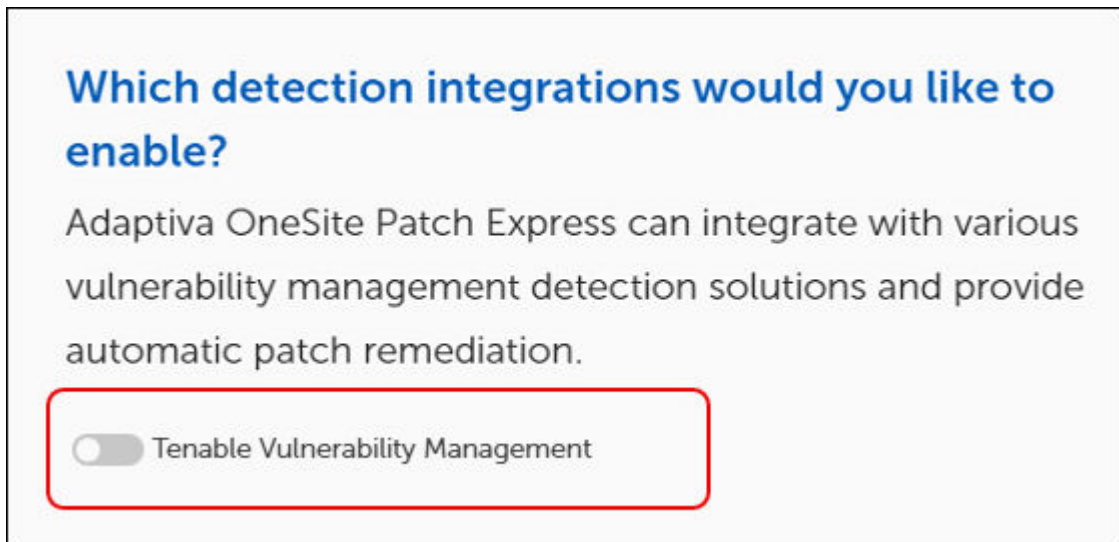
Which detection integrations would you like to enable?

Adaptiva OneSite Patch Express can integrate with various vulnerability management detection solutions and provide automatic patch remediation.

Tenable Vulnerability Management